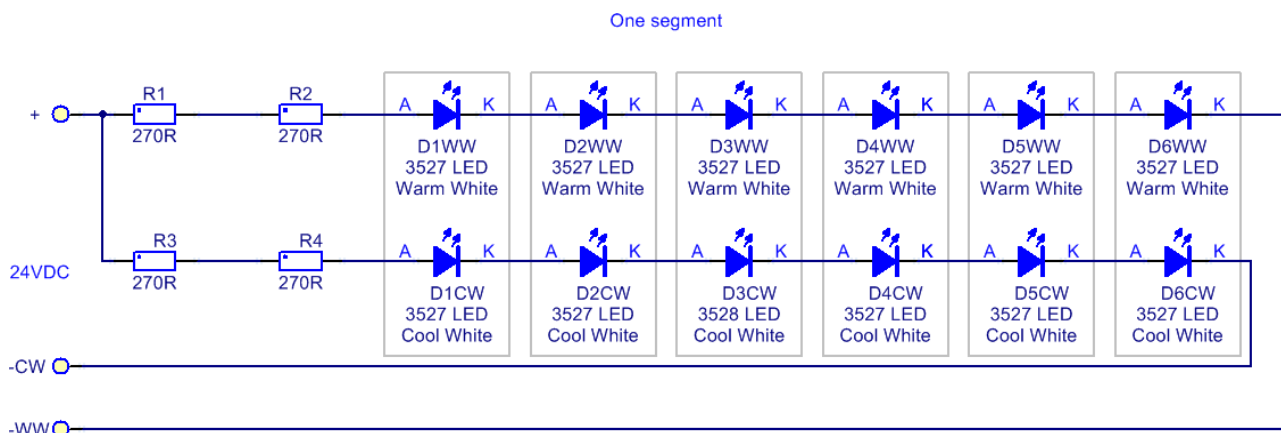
One segment

+

R1
270R

R2
270R

A K
D1WW
3527 LED
Warm White

A K
D2WW
3527 LED
Warm White

A K
D3WW
3527 LED
Warm White

A K
D4WW
3527 LED
Warm White

A K
D5WW
3527 LED
Warm White

A K
D6WW
3527 LED
Warm White

24VDC

R3
270R

R4
270R

A K
D1CW
3527 LED
Cool White

A K
D2CW
3527 LED
Cool White

A K
D3CW
3528 LED
Cool White

A K
D4CW
3527 LED
Cool White

A K
D5CW
3527 LED
Cool White

A K
D6CW
3527 LED
Cool White

-CW

-WW